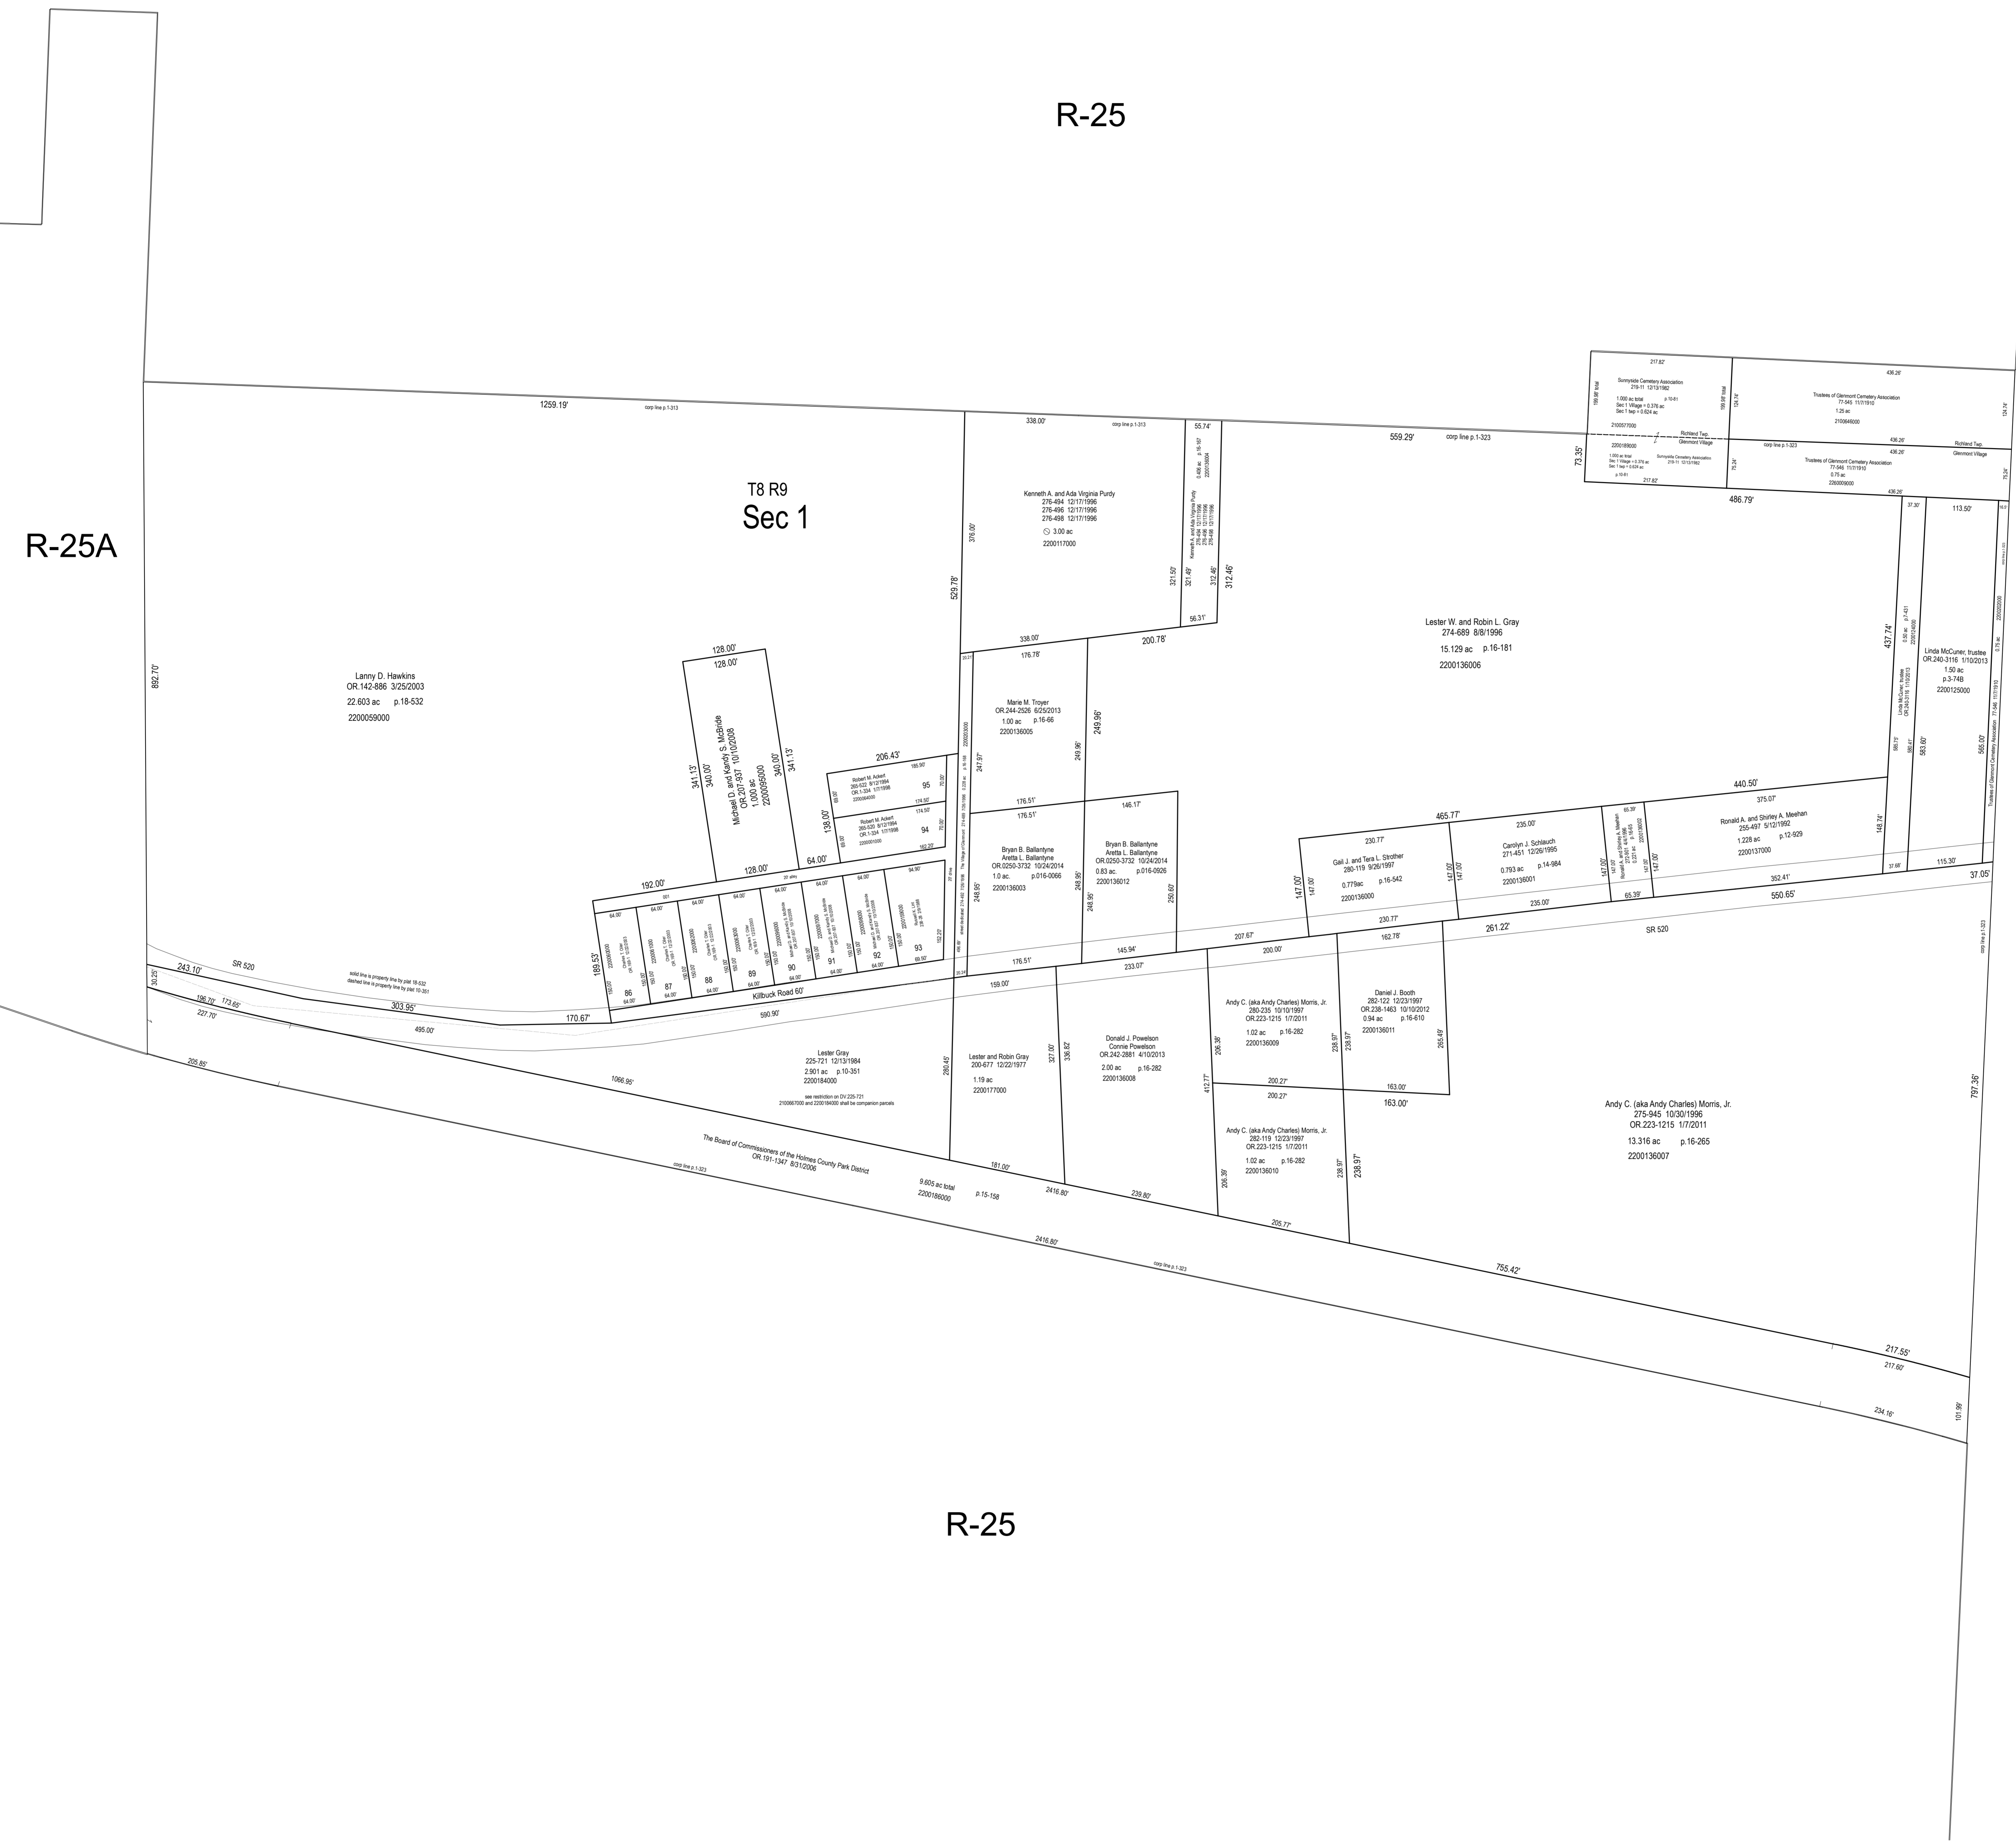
R-25

R-25A

T8 R9
Sec 1

1259.19'
corp line p.1-313
338.00'
corp line p.1-313
55.74'
559.29'
corp line p.1-323
73.35'

217.82'
Sunnyside Cemetery Association
219-11 12/13/1982
1.000 ac total p.10-81
Sec 1 Village = 0.376 ac
Sec 1 twp = 0.624 ac
2100577000
Richland Twp.
Glenmont Village
2200189000
217.82'

436.26'
Trustees of Glenmont Cemetery Association
77-545 11/7/1910
1.25 ac
2100648000
436.26'
corp line p.1-323
Richland Twp.
436.26'
Glenmont Village
Trustees of Glenmont Cemetery Association
77-546 11/7/1910
0.75 ac
2200009000
436.26'
486.79'

Kenneth A. and Ada Virginia Purdy
276-494 12/17/1996
276-496 12/17/1996
276-498 12/17/1996
3.00 ac
2200117000
376.00'
529.78'
321.50'
321.49'
312.46'
312.46'
56.31'
338.00'
200.78'

Lester W. and Robin L. Gray
274-689 8/8/1996
15.129 ac p.16-181
2200136006

37.30'
113.50'
437.74'
Linda McCuner, trustee
OR.240-3116 1/10/2013
1.50 ac
p.3-74B
2200125000
583.80'
565.00'

Lanny D. Hawkins
OR.142-886 3/25/2003
22.603 ac p.18-532
2200059000
892.70'

128.00'
128.00'
Michael D. and Kandy S. McBride
OR.207-937 10/10/2008
1.000 ac
2200095000
341.13'
340.00'
340.00'
341.13'
128.00'
192.00'
64.00'

206.43'
Robert M. Ackert
265-522 8/12/1994
OR.1-324 1/7/1998
95
Robert M. Ackert
265-520 8/12/1994
OR.1-324 1/7/1998
94
138.00'

176.78'
Marie M. Troyer
OR.244-2526 6/25/2013
1.00 ac p.16-66
2200136005
247.97'
249.96'
249.96'
176.51'
176.51'
146.17'
Bryan B. Ballantyne
Aretta L. Ballantyne
OR.0250-3732 10/24/2014
1.0 ac. p.016-0066
2200136003
248.95'
Bryan B. Ballantyne
Aretta L. Ballantyne
OR.0250-3732 10/24/2014
0.83 ac. p.016-0926
2200136012
248.95'
250.60'

86 87 88 89 90 91 92 93
189.53'
SR 520
243.10'
303.95'
170.67'
Killbuck Road 60'
590.90'
196.70'
173.65'
227.70'
495.00'
solid line is property line by plat 18-532
dashed line is property line by plat 10-351

440.50'
465.77'
230.77'
Gail J. and Tera L. Strother
280-119 9/26/1997
0.779ac p.16-542
2200136000
147.00'
235.00'
Carolyn J. Schlauch
271-451 12/26/1995
0.793 ac p.14-984
2200136001
375.07'
Ronald A. and Shirley A. Meehan
255-497 5/12/1992
1.228 ac p.12-929
2200137000
147.00'
148.74'
352.41'
65.39'
115.30'
37.05'
550.65'
235.00'
261.22'
230.77'
207.67'
176.51'
145.94'
SR 520

159.00'
233.07'
200.00'
162.78'
Andy C. (aka Andy Charles) Morris, Jr.
280-235 10/10/1997
OR.223-1215 1/7/2011
1.02 ac p.16-282
2200136009
Daniel J. Booth
282-122 12/23/1997
OR.238-1463 10/10/2012
0.94 ac p.16-610
2200136011
265.49'
238.97'
206.36'
163.00'
163.00'
200.27'
200.27'
412.77'
Andy C. (aka Andy Charles) Morris, Jr.
282-119 12/23/1997
OR.223-1215 1/7/2011
1.02 ac p.16-282
2200136010
238.97'
238.97'
205.77'

Lester Gray
225-721 12/13/1984
2.901 ac p.10-351
2200184000
see restriction on DV.225-721
2100067000 and 2200184000 shall be companion parcels
280.45'
Lester and Robin Gray
200-677 12/22/1977
1.19 ac
2200177000
327.00'
336.82'
Donald J. Powelson
Connie Powelson
OR.242-2881 4/10/2013
2.00 ac p.16-282
2200136008
181.00'
239.80'

Andy C. (aka Andy Charles) Morris, Jr.
275-945 10/30/1996
OR.223-1215 1/7/2011
13.316 ac p.16-265
2200136007
797.36'

1066.95'
205.85'
The Board of Commissioners of the Holmes County Park District
OR.191-1347 8/31/2006
9.605 ac total
2200186000 p.15-158
2416.80'
corp line p.1-323
2416.80'
corp line p.1-323
755.42'
217.55'
217.60'
234.16'
101.99'

R-25